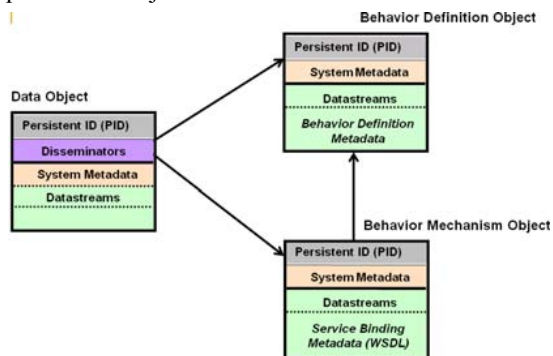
Behavior Definition Object

Persistent ID (PID)
System Metadata
Datastreams
Behavior Definition Metadata

Data Object

Persistent ID (PID)
Disseminators
System Metadata
Datastreams

Behavior Mechanism Object

Persistent ID (PID)
System Metadata
Datastreams
Service Binding Metadata (WSDL)